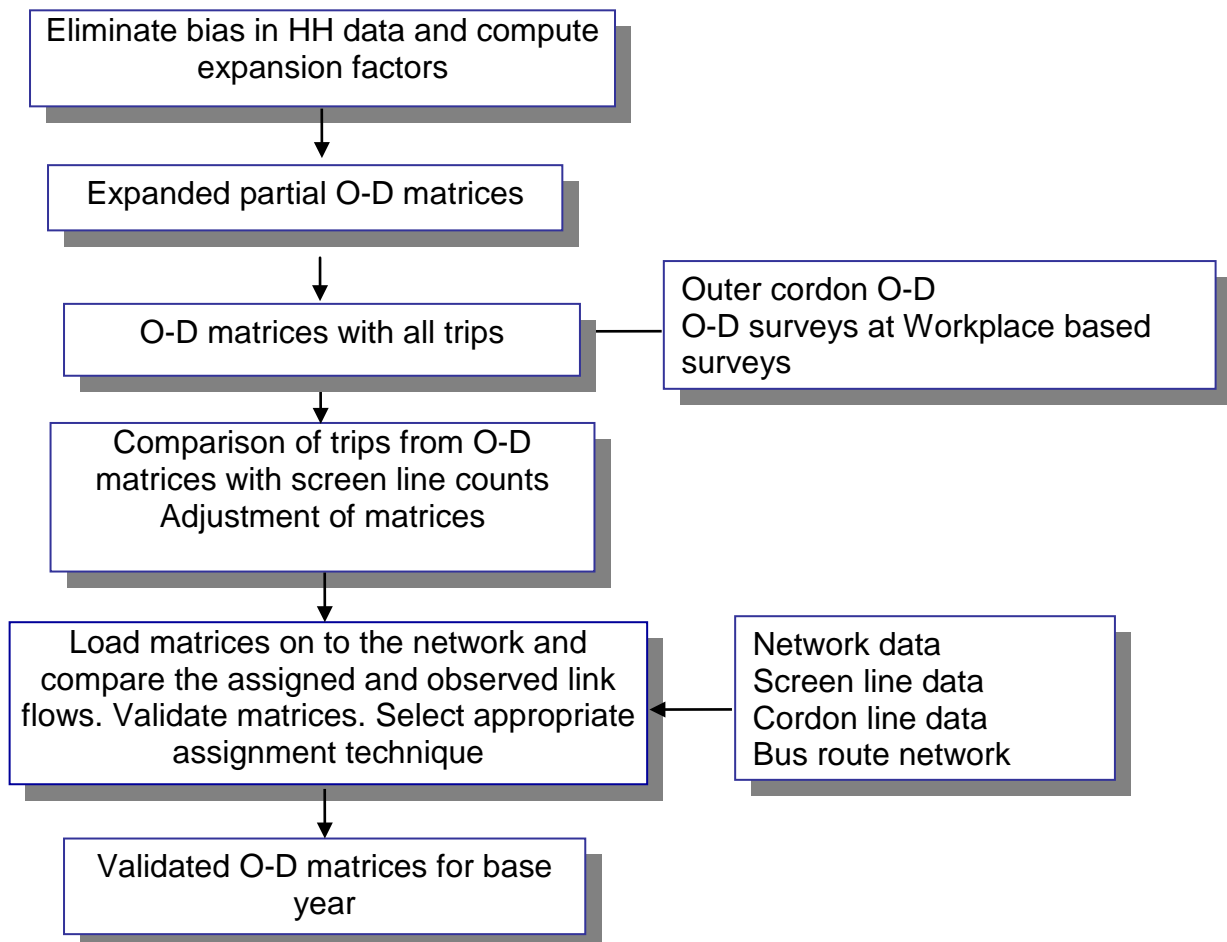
Eliminate bias in HH data and compute expansion factors

Expanded partial O-D matrices

O-D matrices with all trips

Outer cordon O-D
O-D surveys at Workplace based surveys

Comparison of trips from O-D matrices with screen line counts
Adjustment of matrices

Load matrices on to the network and compare the assigned and observed link flows. Validate matrices. Select appropriate assignment technique

Network data
Screen line data
Cordon line data
Bus route network

Validated O-D matrices for base year